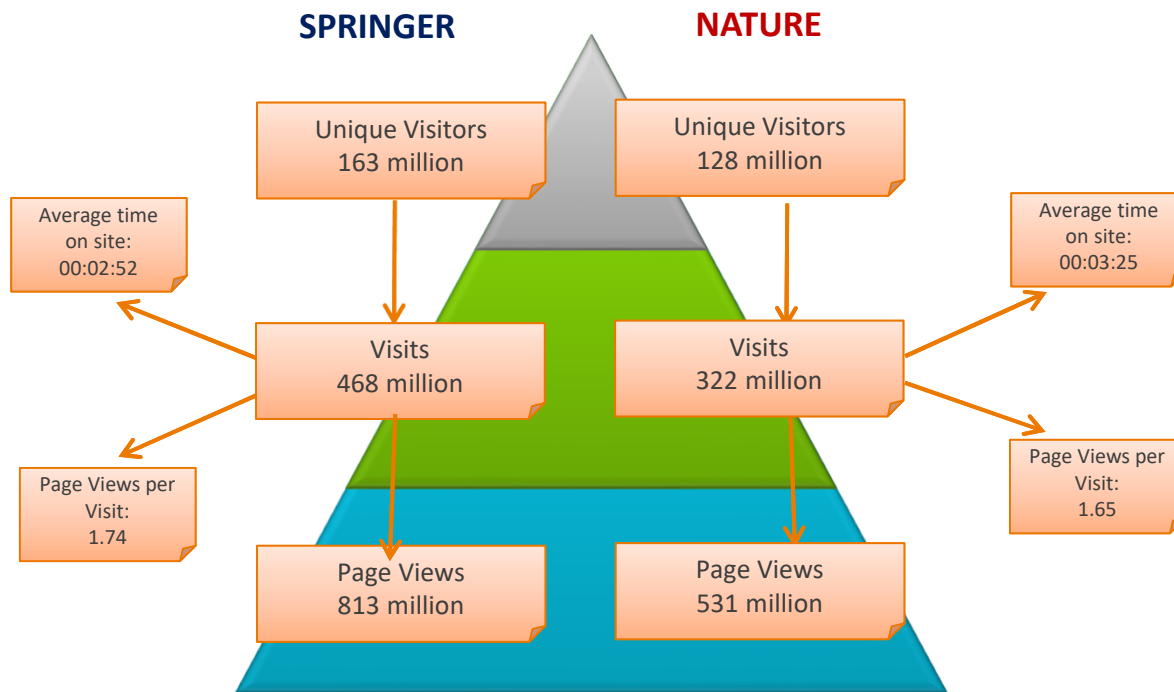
SPRINGER

NATURE

Unique Visitors
163 million

Unique Visitors
128 million

Average time on site:
00:02:52

Average time on site:
00:03:25

Visits
468 million

Visits
322 million

Page Views per Visit:
1.74

Page Views per Visit:
1.65

Page Views
813 million

Page Views
531 million